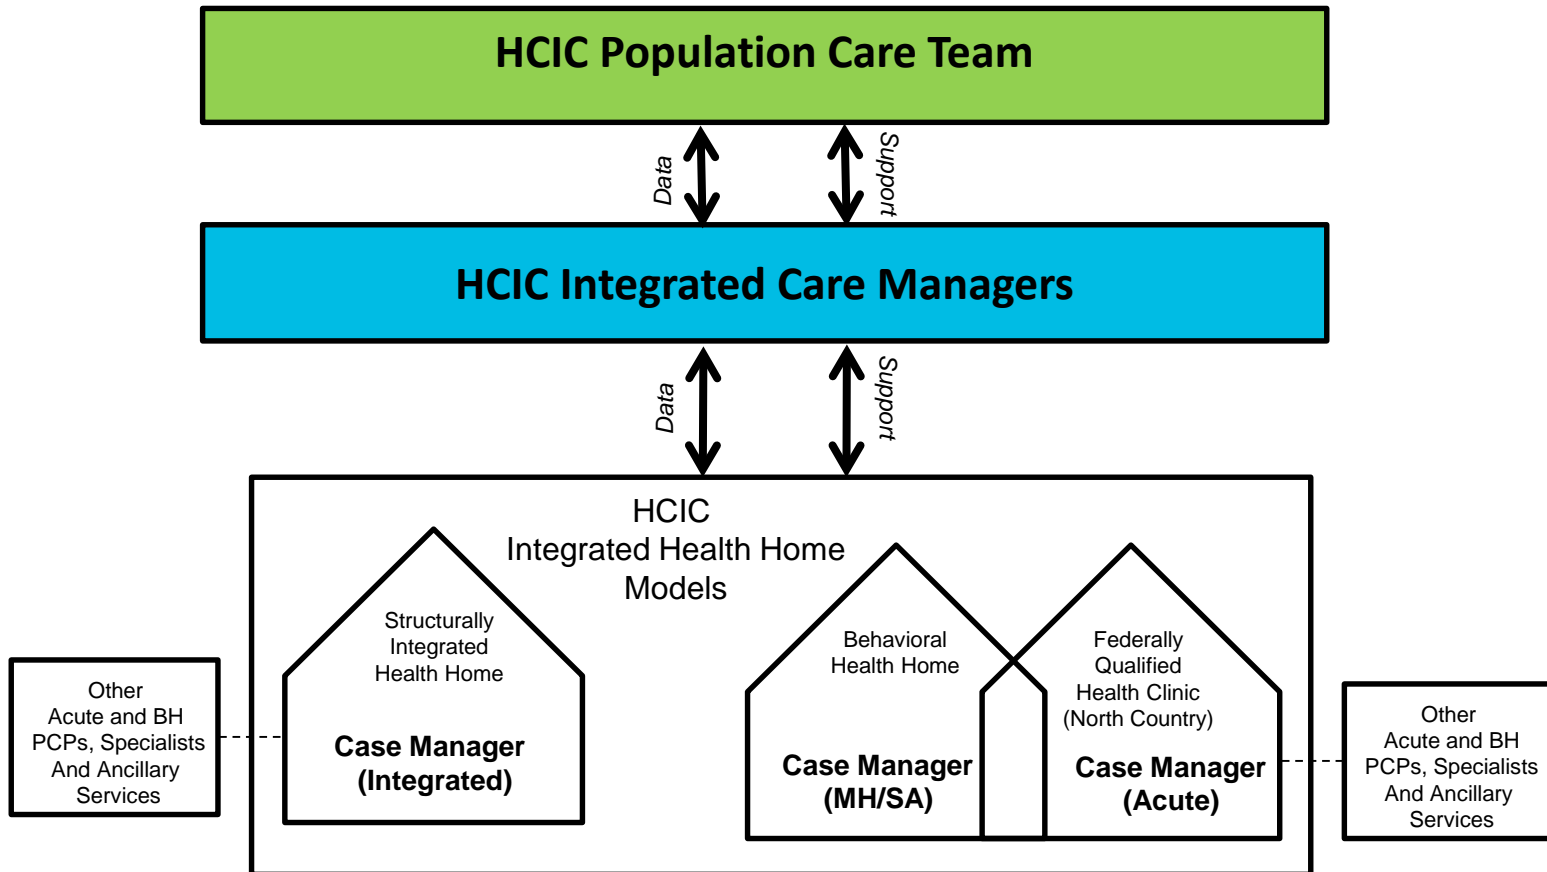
HCIC Population Care Team

Data

Support

HCIC Integrated Care Managers

Data

Support

HCIC
Integrated Health Home
Models

Other
Acute and BH
PCPs, Specialists
And Ancillary
Services

Structurally
Integrated
Health Home

Case Manager
(Integrated)

Behavioral
Health Home

Case Manager
(MH/SA)

Federally
Qualified
Health Clinic
(North Country)

Case Manager
(Acute)

Other
Acute and BH
PCPs, Specialists
And Ancillary
Services